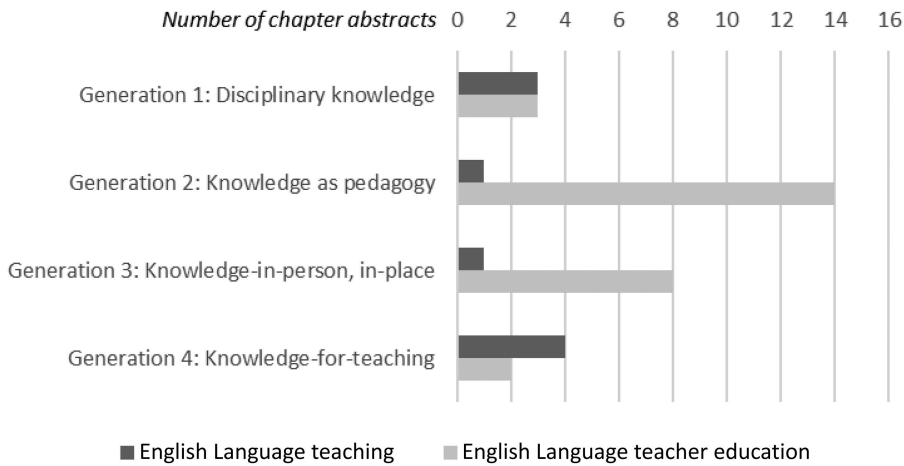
Number of chapter abstracts 0 2 4 6 8 10 12 14 16

Generation 1: Disciplinary knowledge

Generation 2: Knowledge as pedagogy

Generation 3: Knowledge-in-person, in-place

Generation 4: Knowledge-for-teaching

English Language teaching
English Language teacher education